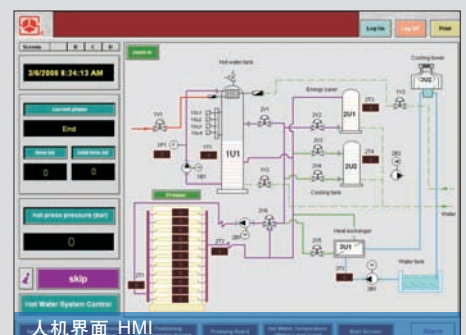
Log In
Log Off
Print

Screens A B C D

3/6/2008 8:24:13 AM

current phase
End
time up
total time up
0
0

hot press pressure (bar)
0

skip

Hot Water System Control

人机界面 HMI

Hot water tank
Energy saver
Cooling tower
Cooling tank
Heat exchanger
Water tank
Press
Water

1U1
2U1
2U2
3U1
3U2
1V1
2V1
2V2
2V3
2V4
2V5
2V6
1V2
1V3
2P1
2P2
2T1
2T2
2T3
2T4
3T1
1Y1
1T1
1S1
2B1
3B1
2S1
3S1